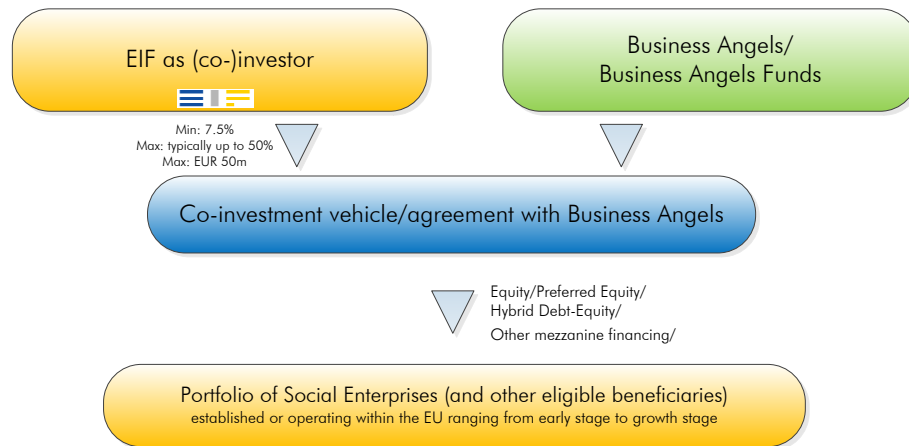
EIF as (co-)investor

Business Angels/
Business Angels Funds

Min: 7.5%
Max: typically up to 50%
Max: EUR 50m

Co-investment vehicle/agreement with Business Angels

Equity/Preferred Equity/
Hybrid Debt-Equity/
Other mezzanine financing/

Portfolio of Social Enterprises (and other eligible beneficiaries)
established or operating within the EU ranging from early stage to growth stage